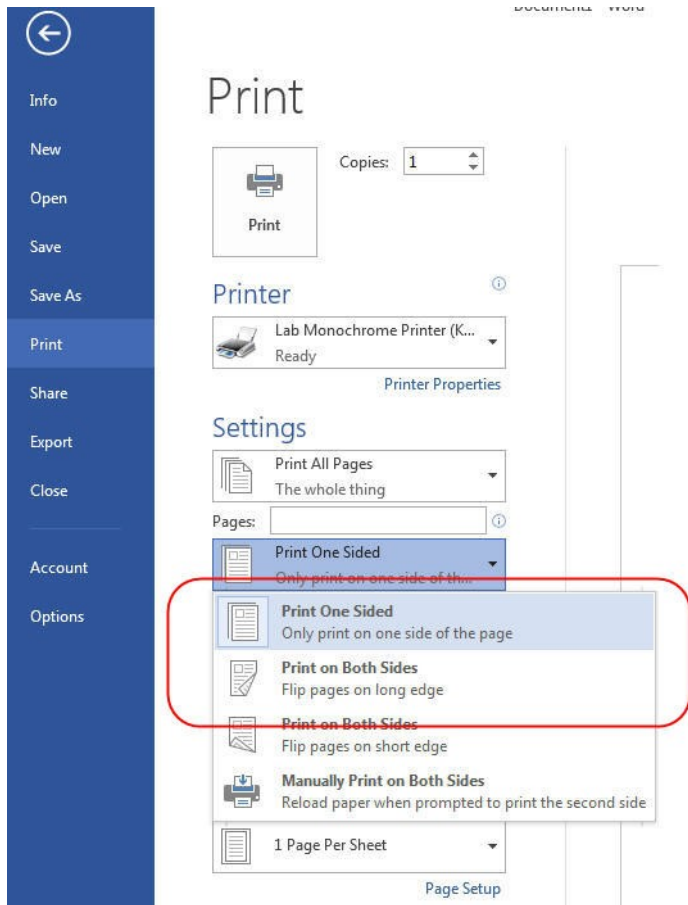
Document1 - Word

Info
New
Open
Save
Save As
Print
Share
Export
Close
Account
Options

Print

Copies: 1

Print

Printer

Lab Monochrome Printer (K...
Ready

Printer Properties

Settings

Print All Pages
The whole thing

Pages:

Print One Sided
Only print on one side of th...

Print One Sided
Only print on one side of the page

Print on Both Sides
Flip pages on long edge

Print on Both Sides
Flip pages on short edge

Manually Print on Both Sides
Reload paper when prompted to print the second side

1 Page Per Sheet

Page Setup